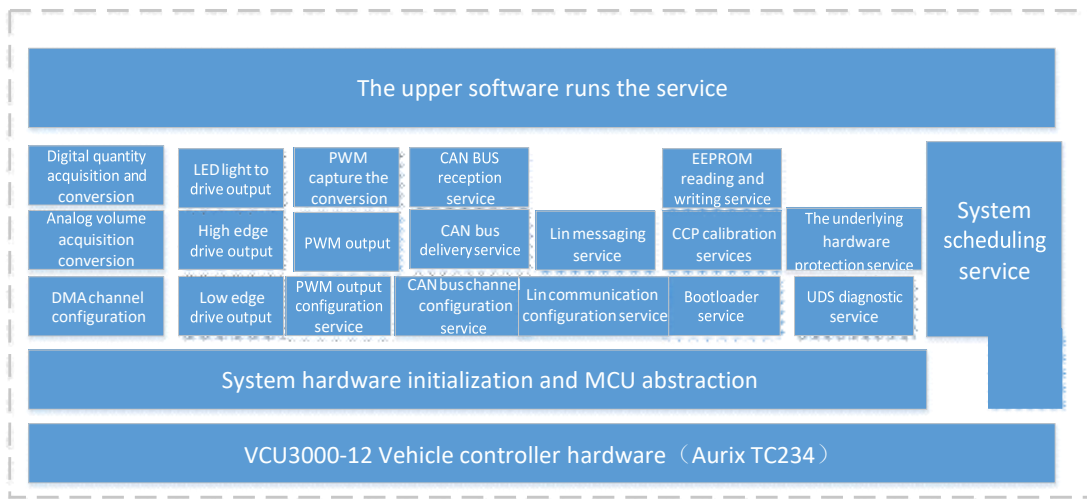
The upper software runs the service

Digital quantity acquisition and conversion

Analog volume acquisition conversion

DMA channel configuration

LED light to drive output

High edge drive output

Low edge drive output

PWM capture the conversion

PWM output

PWM output configuration service

CAN BUS reception service

CAN bus delivery service

CAN bus channel configuration service

Lin messaging service

Lin communication configuration service

EEPROM reading and writing service

CCP calibration services

Bootloader service

The underlying hardware protection service

UDS diagnostic service

System scheduling service

System hardware initialization and MCU abstraction

VCU3000-12 Vehicle controller hardware（Aurix TC234）